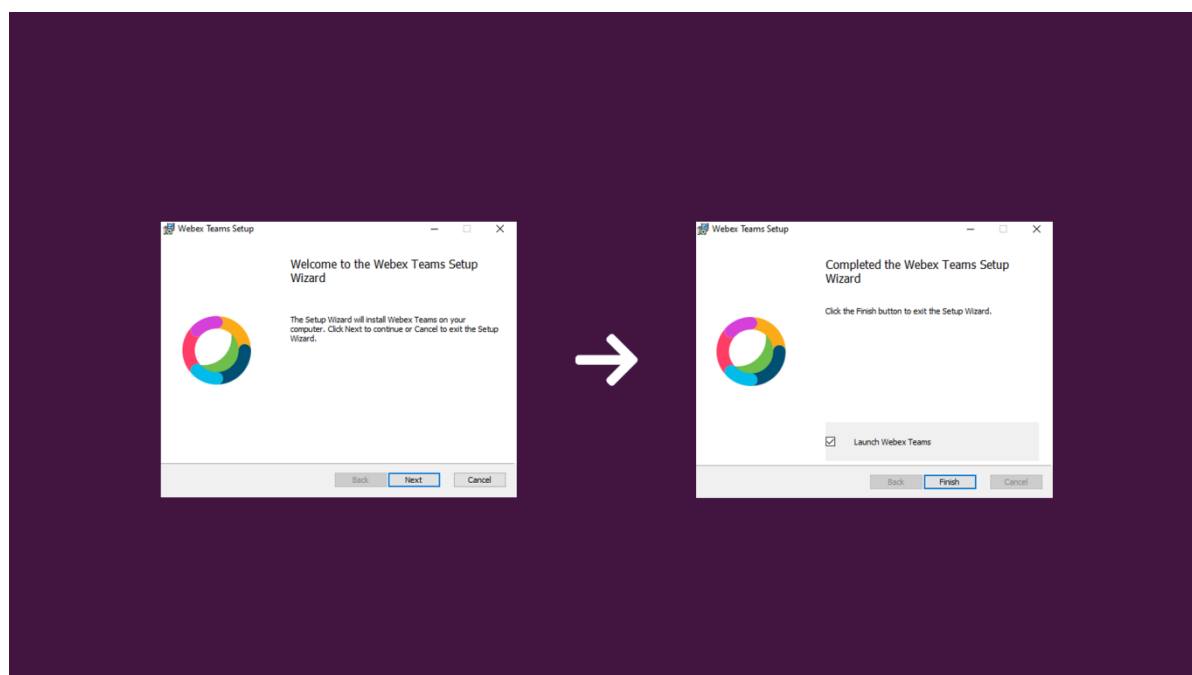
Webex Teams Setup

Welcome to the Webex Teams Setup Wizard

The Setup Wizard will install Webex Teams on your computer. Click Next to continue or Cancel to exit the Setup Wizard.

Back Next Cancel

Webex Teams Setup

Completed the Webex Teams Setup Wizard

Click the Finish button to exit the Setup Wizard.

Launch Webex Teams

Back Finish Cancel